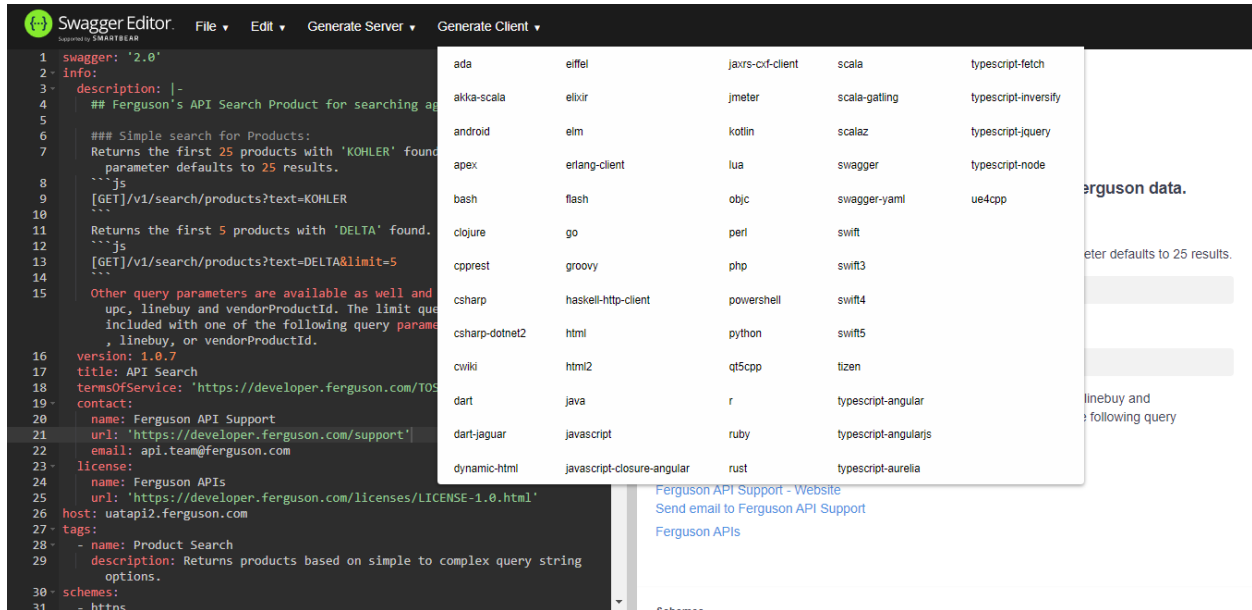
Swagger Editor. Supported by SMARTBEAR File ▾ Edit ▾ Generate Server ▾ Generate Client ▾

1 swagger: '2.0'
2 info:
3 description: |-
4 ## Ferguson's API Search Product for searching ap
5
6 ### Simple search for Products:
7 Returns the first 25 products with 'KOHLER' found
parameter defaults to 25 results.
8 ```js
9 [GET]/v1/search/products?text=KOHLER
10 ```
11 Returns the first 5 products with 'DELTA' found.
12 ```js
13 [GET]/v1/search/products?text=DELTA&limit=5
14 ```
15 Other query parameters are available as well and
upc, linebuy and vendorProductId. The limit que
included with one of the following query parame
, linebuy, or vendorProductId.
16 version: 1.0.7
17 title: API Search
18 termsOfService: 'https://developer.ferguson.com/TOS
19 contact:
20 name: Ferguson API Support
21 url: 'https://developer.ferguson.com/support'
22 email: api.team@ferguson.com
23 license:
24 name: Ferguson APIs
25 url: 'https://developer.ferguson.com/licenses/LICENSE-1.0.html'
26 host: uatapi2.ferguson.com
27 tags:
28 - name: Product Search
29 description: Returns products based on simple to complex query string
options.
30 schemes:
31 - https

| ada | eiffel | jaxrs-cxf-client | scala | typescript-fetch |
|---|---|---|---|---|
| akka-scala | elixir | jmeter | scala-gatling | typescript-inversify |
| android | elm | kotlin | scalaz | typescript-jquery |
| apex | erlang-client | lua | swagger | typescript-node |
| bash | flash | objc | swagger-yaml | ue4cpp |
| clojure | go | perl | swift | |
| cpprest | groovy | php | swift3 | |
| csharp | haskell-http-client | powershell | swift4 | |
| csharp-dotnet2 | html | python | swift5 | |
| cwiki | html2 | qt5cpp | tizen | |
| dart | java | r | typescript-angular | |
| dart-jaguar | javascript | ruby | typescript-angularjs | |
| dynamic-html | javascript-closure-angular | rust | typescript-aurelia | |

erguson data.

eter defaults to 25 results.

linebuy and
e following query

Ferguson API Support - Website
Send email to Ferguson API Support
Ferguson APIs